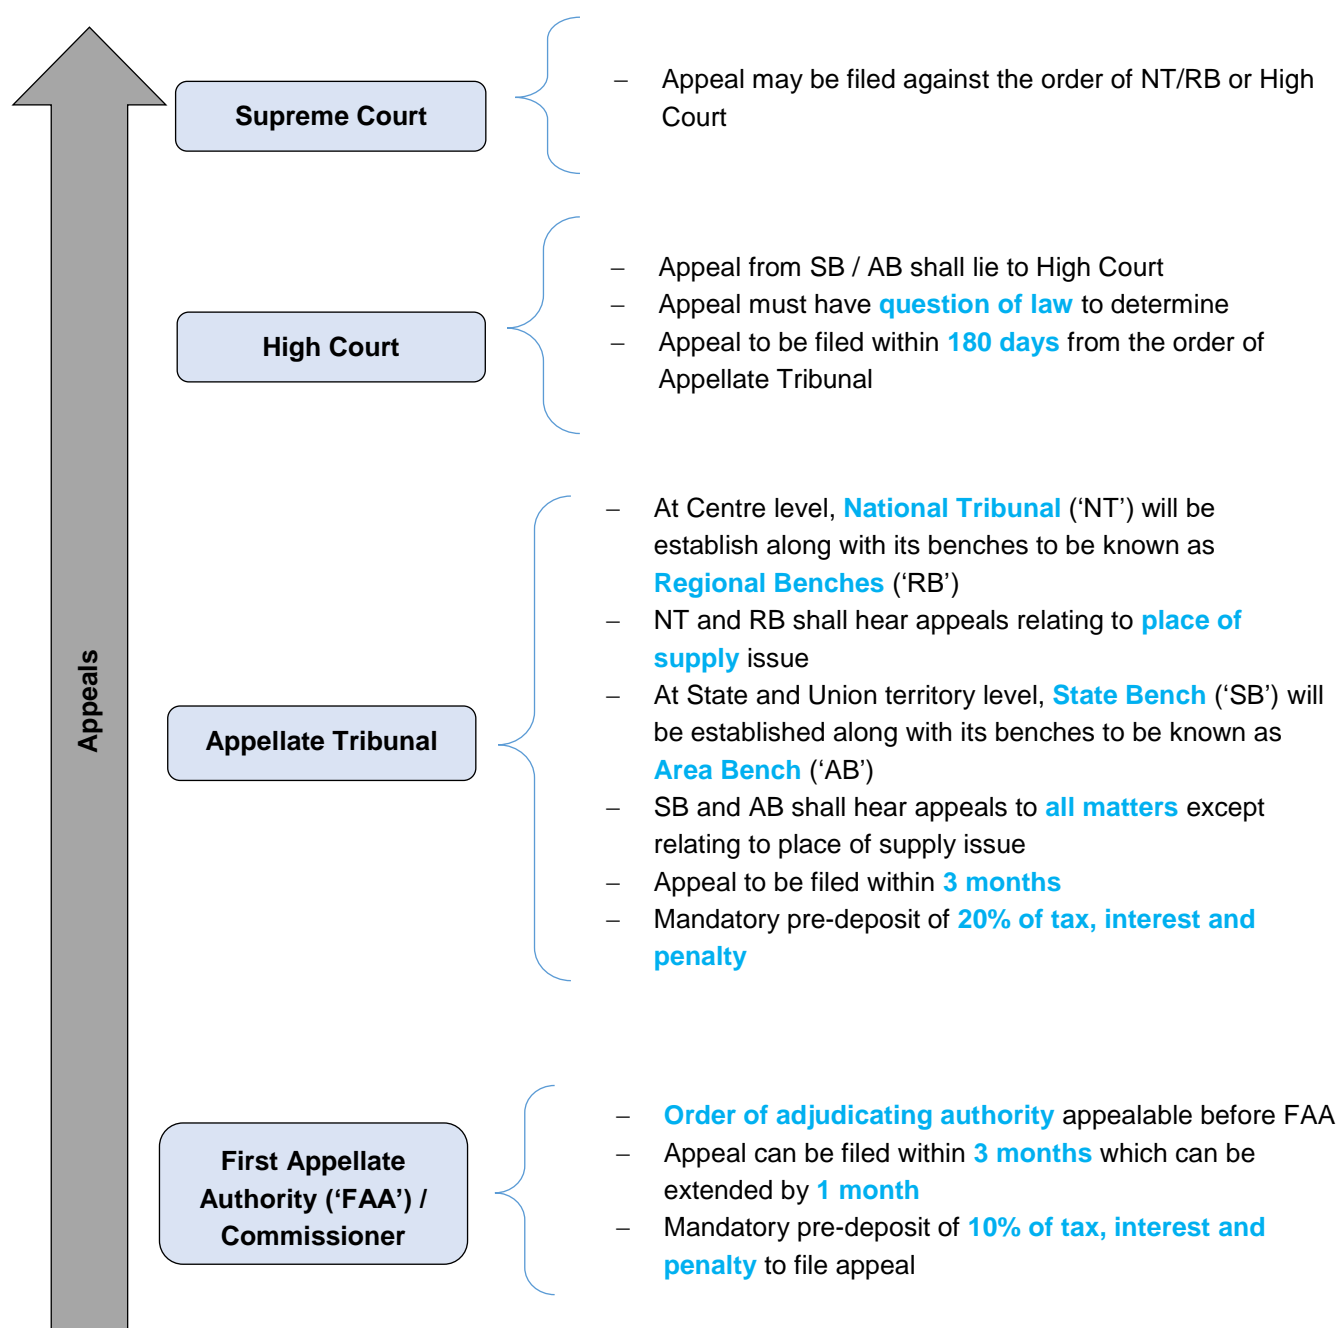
Appeals

Supreme Court

– Appeal may be filed against the order of NT/RB or High Court

High Court

– Appeal from SB / AB shall lie to High Court
– Appeal must have question of law to determine
– Appeal to be filed within 180 days from the order of Appellate Tribunal

Appellate Tribunal

– At Centre level, National Tribunal ('NT') will be establish along with its benches to be known as Regional Benches ('RB')
– NT and RB shall hear appeals relating to place of supply issue
– At State and Union territory level, State Bench ('SB') will be established along with its benches to be known as Area Bench ('AB')
– SB and AB shall hear appeals to all matters except relating to place of supply issue
– Appeal to be filed within 3 months
– Mandatory pre-deposit of 20% of tax, interest and penalty

First Appellate Authority ('FAA') / Commissioner

– Order of adjudicating authority appealable before FAA
– Appeal can be filed within 3 months which can be extended by 1 month
– Mandatory pre-deposit of 10% of tax, interest and penalty to file appeal